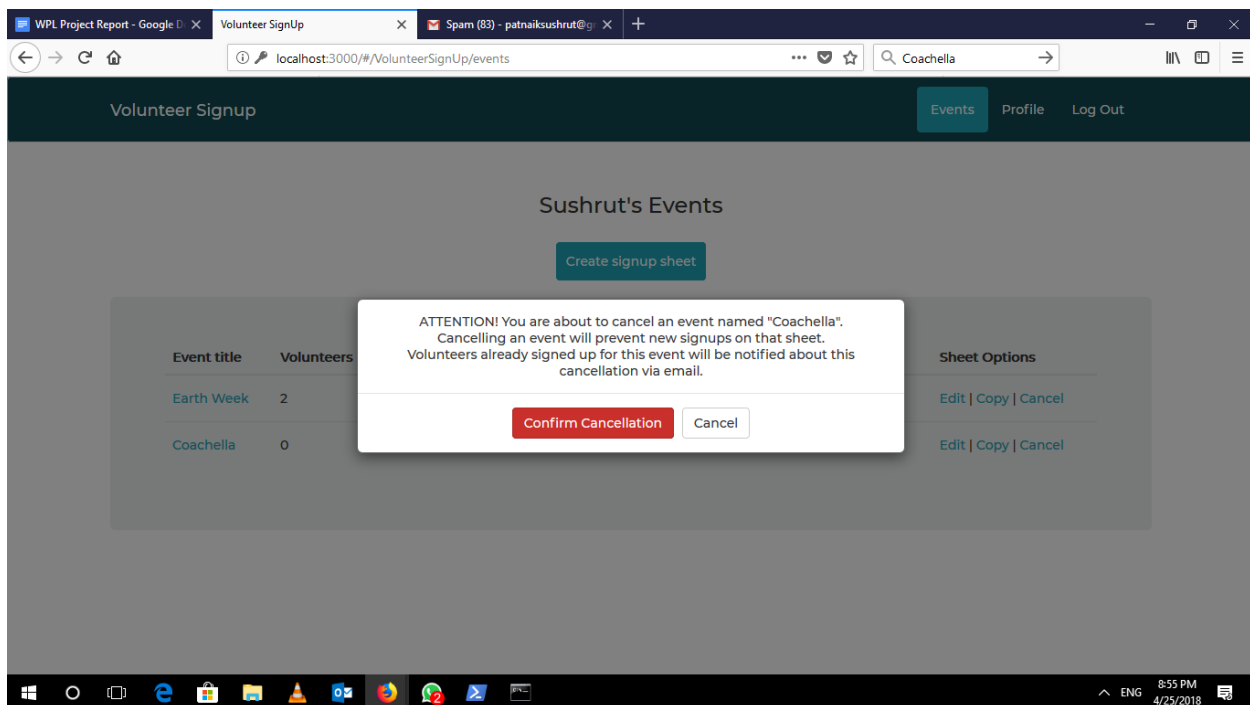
WPL Project Report - Google D
Volunteer SignUp
Spam (83) - patnaiksushrut@g

localhost:3000/#/VolunteerSignUp/events
Coachella

Volunteer Signup
Events Profile Log Out

Sushrut's Events

Create signup sheet

| Event title | Volunteers | Sheet Options |
|---|---|---|
| Earth Week | 2 | Edit \| Copy \| Cancel |
| Coachella | 0 | Edit \| Copy \| Cancel |

ATTENTION! You are about to cancel an event named "Coachella". Cancelling an event will prevent new signups on that sheet. Volunteers already signed up for this event will be notified about this cancellation via email.

Confirm Cancellation
Cancel

ENG 8:55 PM 4/25/2018